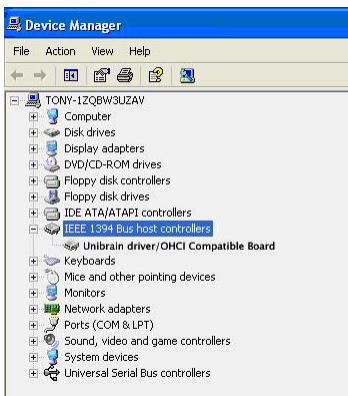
Device Manager

File Action View Help

TONY-1ZQBW3UZAV
Computer
Disk drives
Display adapters
DVD/CD-ROM drives
Floppy disk controllers
Floppy disk drives
IDE ATA/ATAPI controllers
IEEE 1394 Bus host controllers
Unibrain driver/OHCI Compatible Board
Keyboards
Mice and other pointing devices
Monitors
Network adapters
Ports (COM & LPT)
Sound, video and game controllers
System devices
Universal Serial Bus controllers